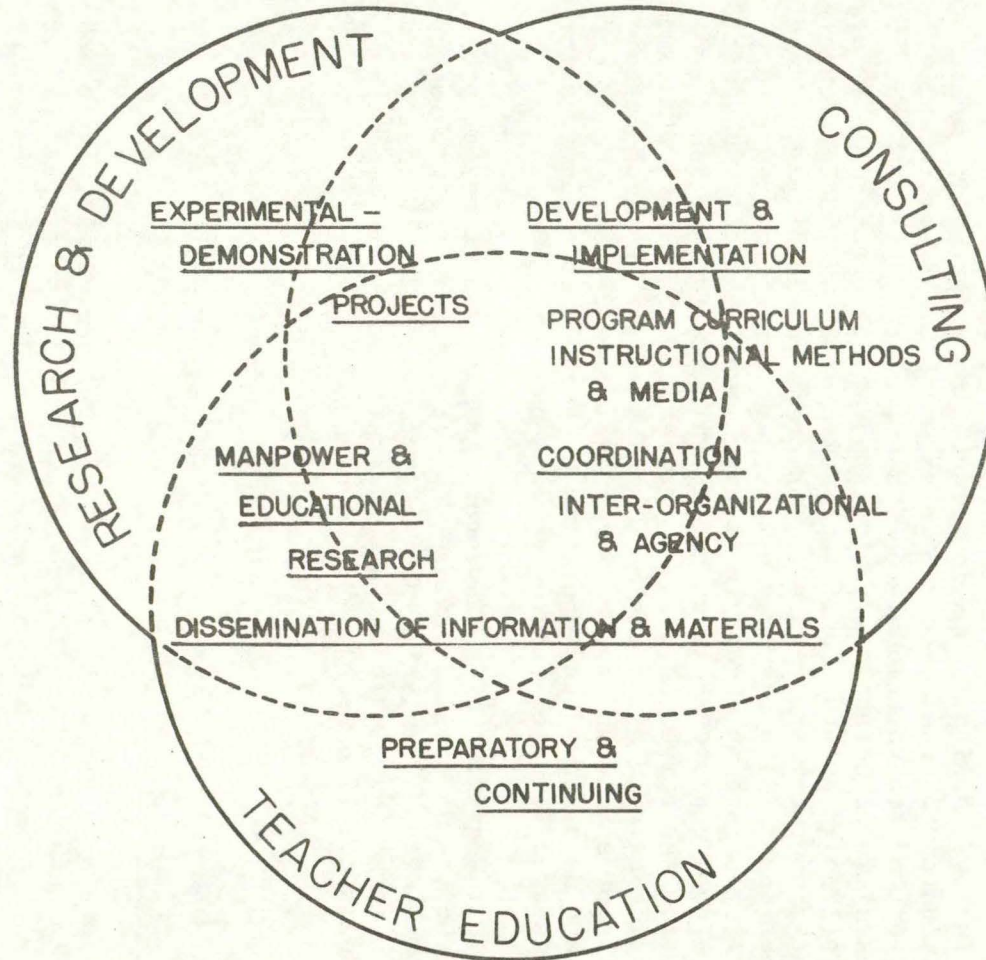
RESEARCH & DEVELOPMENT

CONSULTING

EXPERIMENTAL - DEMONSTRATION PROJECTS

DEVELOPMENT & IMPLEMENTATION

PROGRAM CURRICULUM INSTRUCTIONAL METHODS & MEDIA

MANPOWER & EDUCATIONAL RESEARCH

COORDINATION

INTER-ORGANIZATIONAL & AGENCY

DISSEMINATION OF INFORMATION & MATERIALS

PREPARATORY & CONTINUING

TEACHER EDUCATION